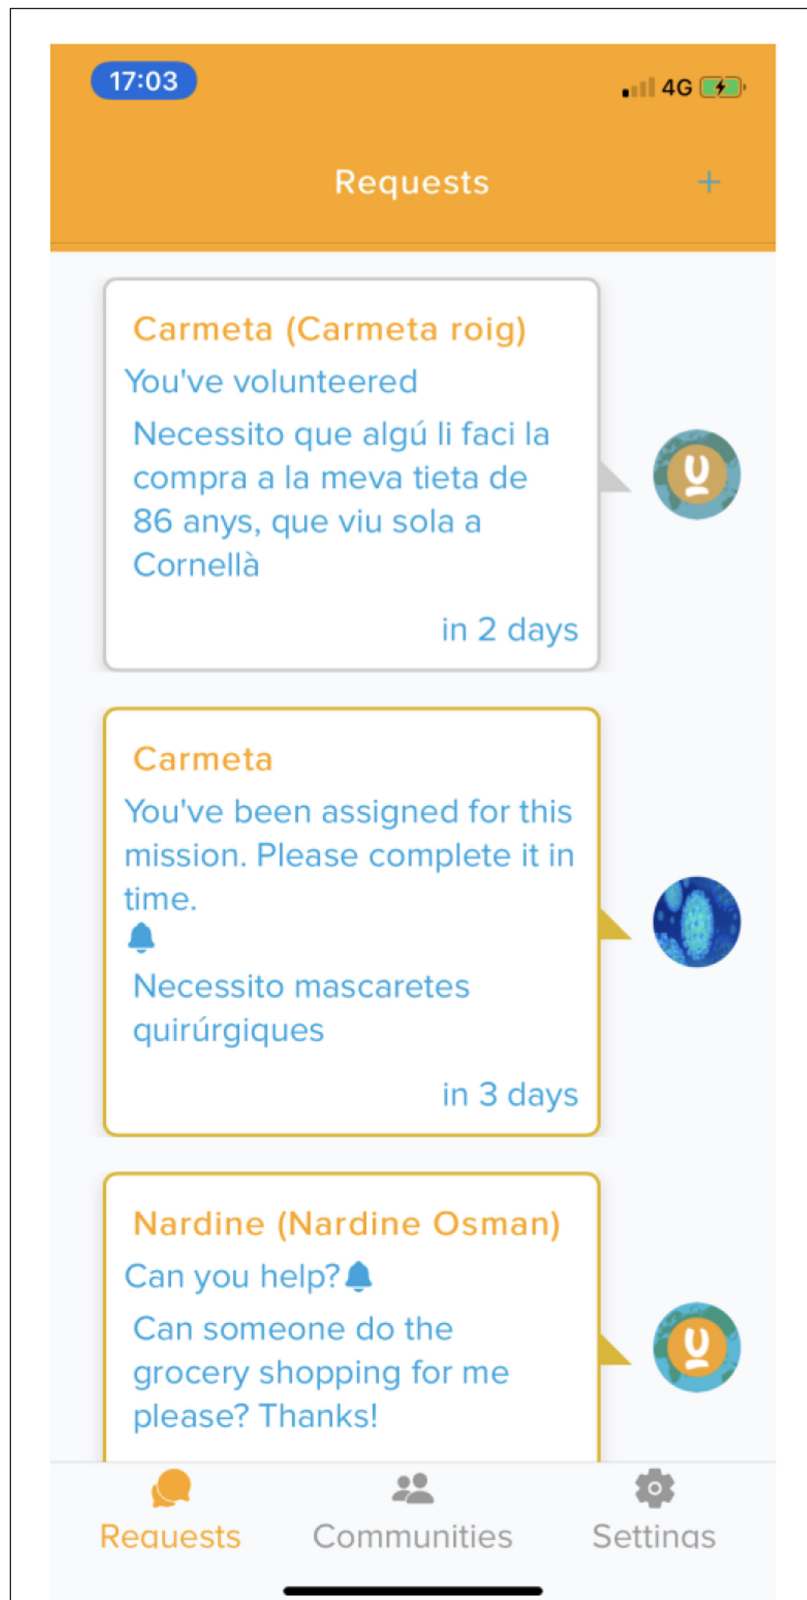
17:03

4G

Requests

+

Carmeta (Carmeta roig)

You've volunteered

Necessito que algú li faci la compra a la meva tieta de 86 anys, que viu sola a Cornellà

in 2 days

Carmeta

You've been assigned for this mission. Please complete it in time.

Necessito mascaretes quirúrgiques

in 3 days

Nardine (Nardine Osman)

Can you help?

Can someone do the grocery shopping for me please? Thanks!

Requests

Communities

Settings